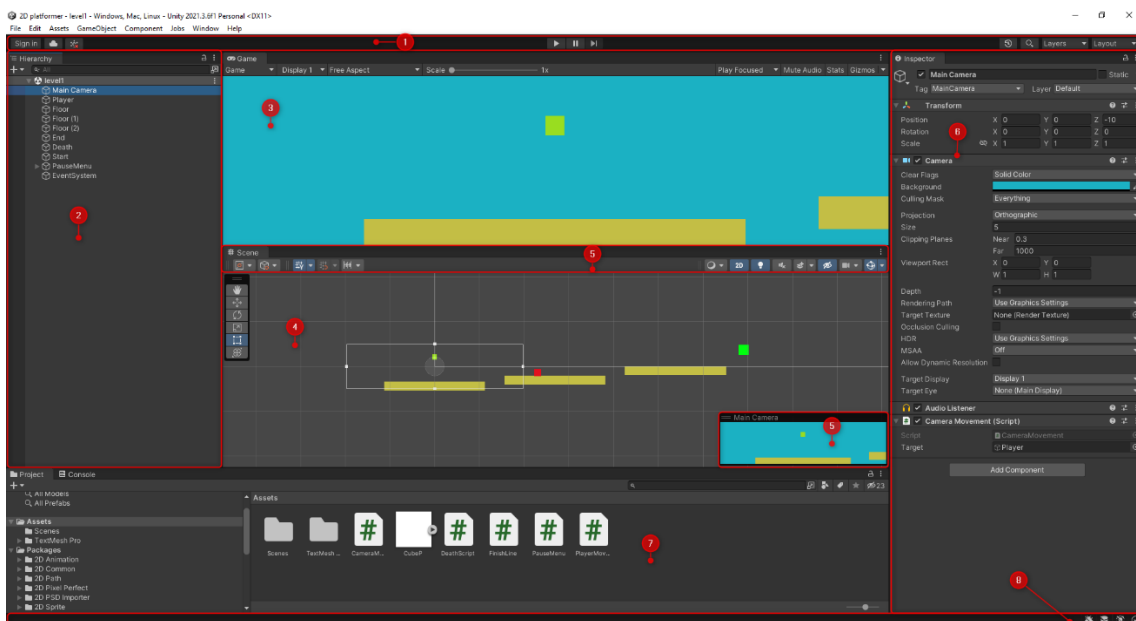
2D platformer - level1 - Windows, Mac, Linux - Unity 2021.3.6f1 Personal <DX11>
File Edit Assets GameObject Component Jobs Window Help
Sign in
1
Layers Layout
Hierarchy
All
level1
Main Camera
Player
Floor
Floor (1)
Floor (2)
End
Death
Start
PauseMenu
EventSystem
2
Game
Game Display 1 Free Aspect Scale 1x Play Focused Mute Audio Stats Gizmos
3
Scene
5
4
Main Camera
5
Inspector
Main Camera Static
Tag MainCamera Layer Default
Transform
Position X 0 Y 0 Z -10
Rotation X 0 Y 0 Z 0
Scale X 1 Y 1 Z 1
6
Camera
Clear Flags Solid Color
Background
Culling Mask Everything
Projection Orthographic
Size 5
Clipping Planes Near 0.3
Far 1000
Viewport Rect X 0 Y 0
W 1 H 1
Depth -1
Rendering Path Use Graphics Settings
Target Texture None (Render Texture)
Occlusion Culling
HDR Use Graphics Settings
MSAA Off
Allow Dynamic Resolution
Target Display Display 1
Target Eye None (Main Display)
Audio Listener
Camera Movement (Script)
Script CameraMovement
Target Player
Add Component
Project Console
All Models
All Prefabs
Assets
Scenes
TextMesh Pro
Packages
2D Animation
2D Common
2D Path
2D Pixel Perfect
2D PSD Importer
2D Sprite
Assets
23
Scenes TextMesh ... CameraM... CubeP DeathScript FinishLine PauseMenu PlayerMov...
7
8